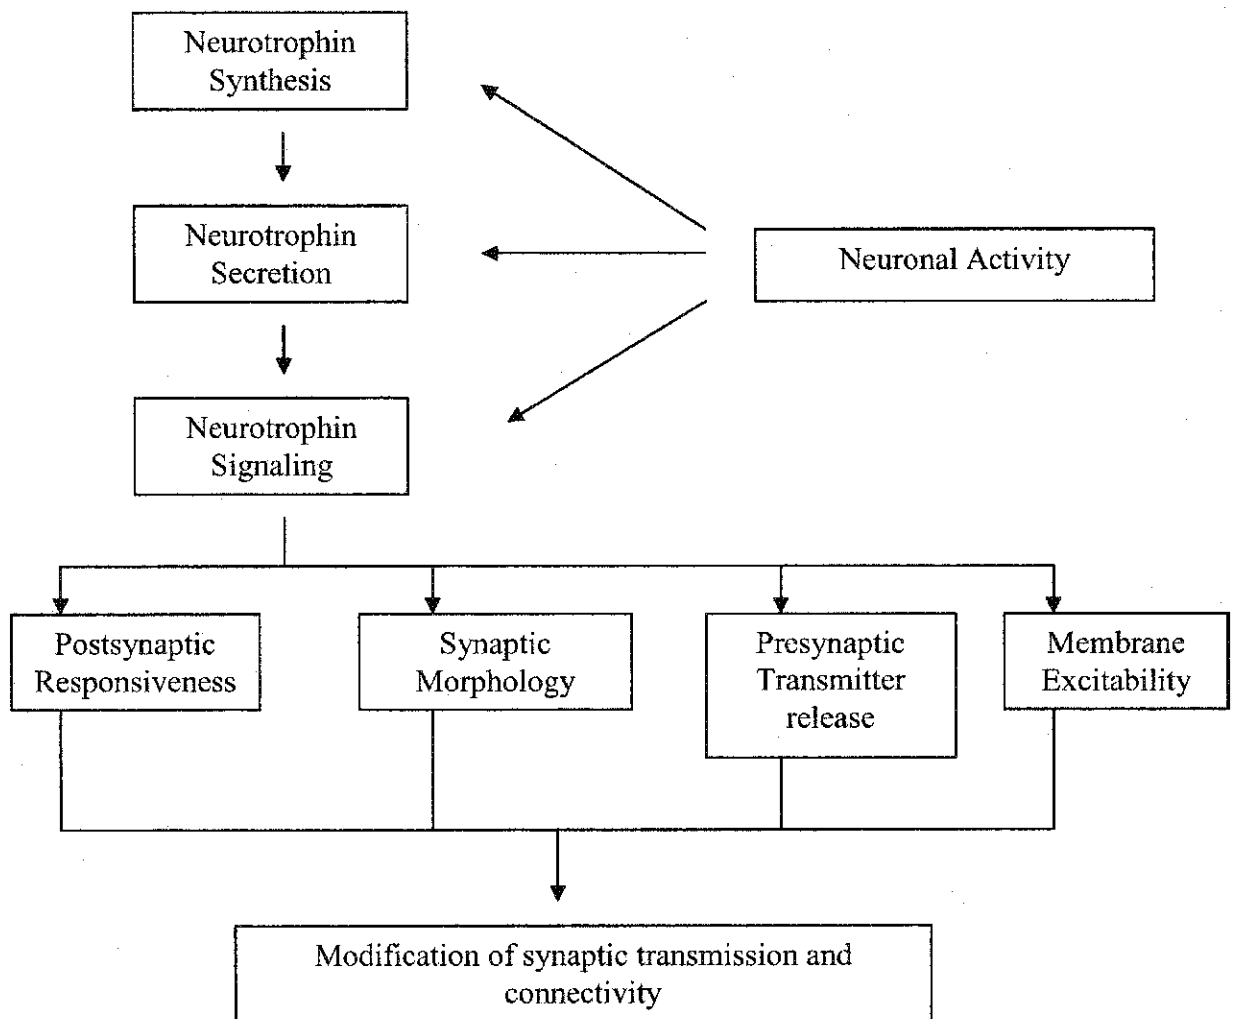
Neurotrophin Synthesis

Neurotrophin Secretion

Neurotrophin Signaling

Neuronal Activity

Postsynaptic Responsiveness

Synaptic Morphology

Presynaptic Transmitter release

Membrane Excitability

Modification of synaptic transmission and connectivity